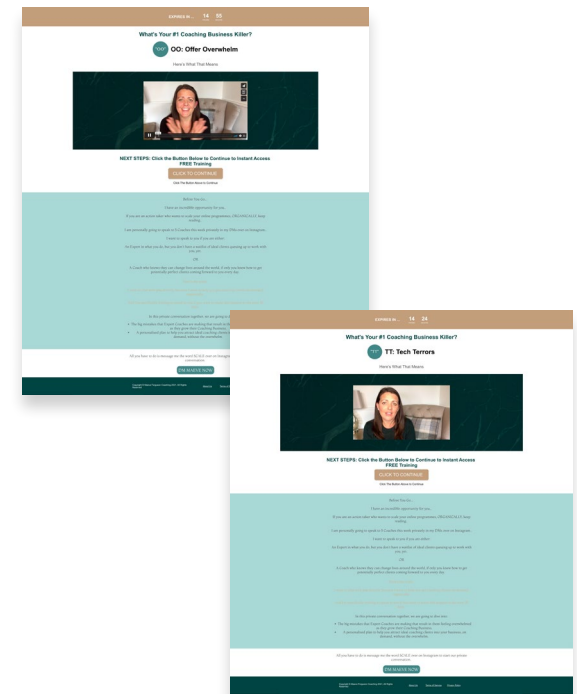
EXPIRES IN... 14 55

What's Your #1 Coaching Business Killer?

OO: Offer Overwhelm

Here's What That Means

NEXT STEPS: Click the Button Below to Continue to Instant Access FREE Training

CLICK TO CONTINUE

Click The Button Above to Continue

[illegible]

I'M READY NOW

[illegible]

EXPIRES IN... 14 24

What's Your #1 Coaching Business Killer?

TT: Tech Terrors

Here's What That Means

NEXT STEPS: Click the Button Below to Continue to Instant Access FREE Training

CLICK TO CONTINUE

Click The Button Above to Continue

Before You Go...

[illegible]

I'M READY NOW

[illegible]